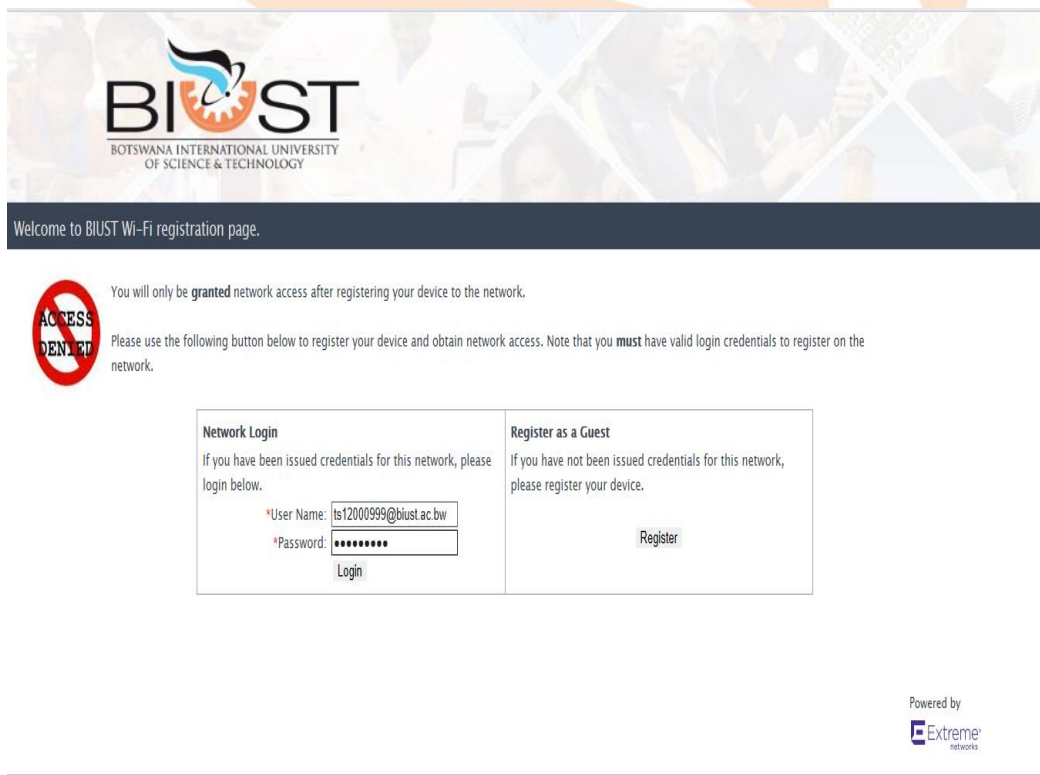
BIUST
BOTSWANA INTERNATIONAL UNIVERSITY OF SCIENCE & TECHNOLOGY

Welcome to BIUST Wi-Fi registration page.

ACCESS DENIED

You will only be **granted** network access after registering your device to the network.

Please use the following button below to register your device and obtain network access. Note that you **must** have valid login credentials to register on the network.

| **Network Login** | **Register as a Guest** |
|---|---|
| If you have been issued credentials for this network, please login below. | If you have not been issued credentials for this network, please register your device. |
| \*User Name: ts12000999@biust.ac.bw | Register |
| \*Password: ••••••••• | |
| Login | |

Powered by
Extreme networks